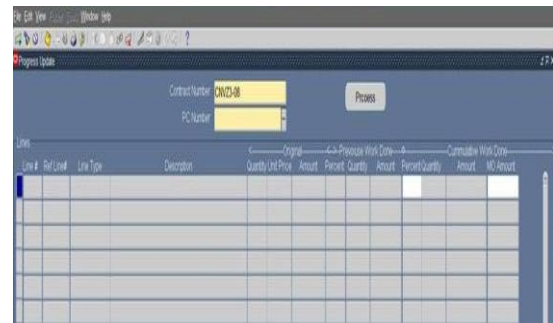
File Edit View Folder Tools Window Help

?

Progress Update

Contract Number CN/23-08

PC Number

Process

Lines

Original

Previouse Work Done

Cummulative Work Done

| Line # | Ref Level | Line Type | Description | Quantity | Unit Price | Amount | Percent | Quantity | Amount | Percent | Quantity | Amount | MD Amount |
|---|---|---|---|---|---|---|---|---|---|---|---|---|---|
| | | | | | | | | | | | | | |
| | | | | | | | | | | | | | |
| | | | | | | | | | | | | | |
| | | | | | | | | | | | | | |
| | | | | | | | | | | | | | |
| | | | | | | | | | | | | | |
| | | | | | | | | | | | | | |